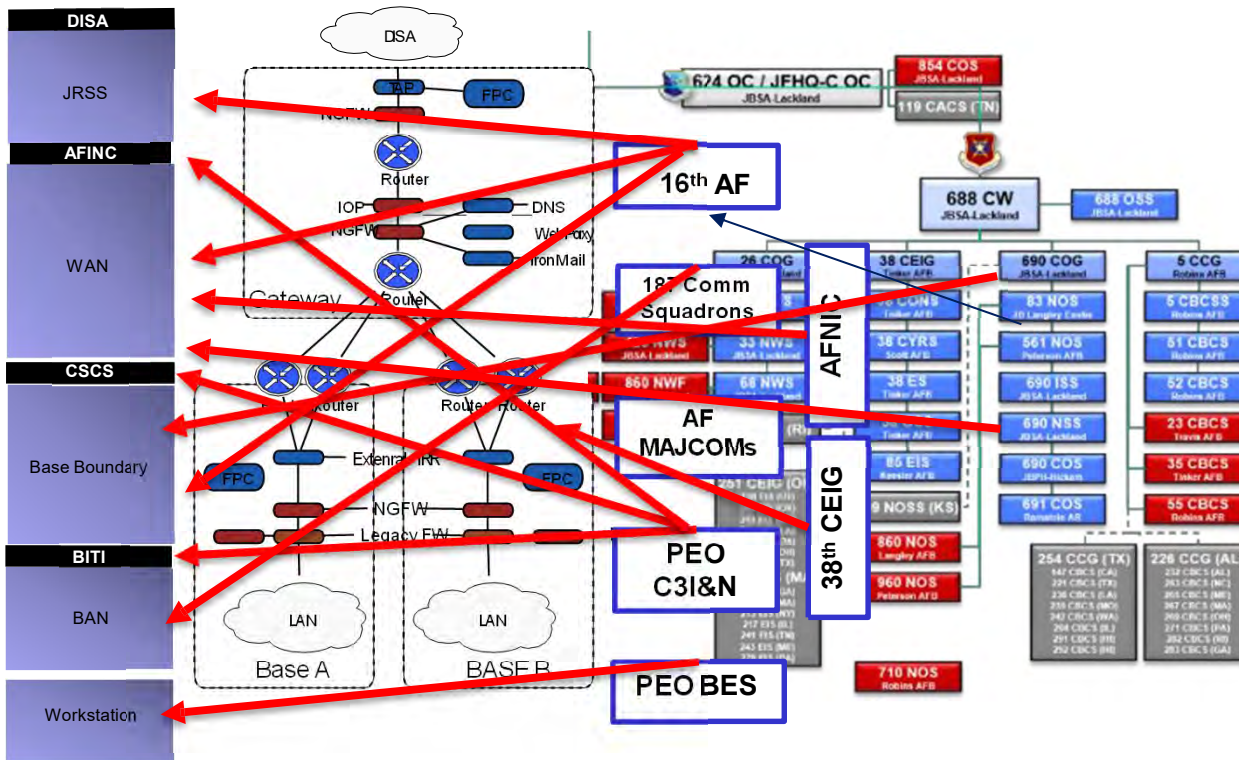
DISA

JRSS

AFINC

WAN

CSCS

Base Boundary

BITI

BAN

Workstation

DISA

TAP

FPC

NGFW

Router

IOP

DNS

NGFW

WebProxy

IronMail

Gateway

Router

Router

Router

Router

Router

External IRR

FPC

FPC

NGFW

Legacy FW

LAN

LAN

Base A

BASE B

624 OC / JFHQ-C OC
JBSA-Lackland

854 COS
JBSA-Lackland

119 CACS (TN)

16th AF

688 CW
JBSA-Lackland

688 OSS
JBSA-Lackland

26 COG

38 CEIG
Tinker AFB

690 COG
JBSA-Lackland

5 CCG
Robins AFB

187 Comm Squadrons

AFNIC

33 NWS
JBSA-Lackland

860 NWF

68 NWS

AF MAJCOMs

38 CONS

38 CYRS
Scott AFB

38 ES
Tinker AFB

85 EIS
Keesler AFB

9 NOSS (KS)

83 NOS
JB Langley-Eustis

561 NOS
Peterson AFB

690 ISS
JBSA-Lackland

690 NSS
JBSA-Lackland

690 COS
JBPH-Hickam

691 COS
Ramstein AB

5 CBCSS
Robins AFB

51 CBCS
Robins AFB

52 CBCS
Robins AFB

23 CBCS
Travis AFB

35 CBCS
Tinker AFB

55 CBCS
Robins AFB

38th CEIG

PEO C3I&N

860 NOS
Langley AFB

960 NOS
Peterson AFB

251 CEIG (OK)

217 EIS (PA)

249 EIS (TN)

243 EIS (ME)

254 CCG (TX)
147 CBCS (CA)
221 CBCS (TX)
236 CBCS (LA)
239 CBCS (MO)
242 CBCS (WA)
294 CBCS (IL)
291 CBCS (HI)
292 CBCS (HI)

226 CCG (AL)
232 CBCS (AL)
263 CBCS (NC)
265 CBCS (ME)
267 CBCS (MA)
269 CBCS (OH)
271 CBCS (PA)
282 CBCS (RI)
283 CBCS (GA)

710 NOS
Robins AFB

PEO BES